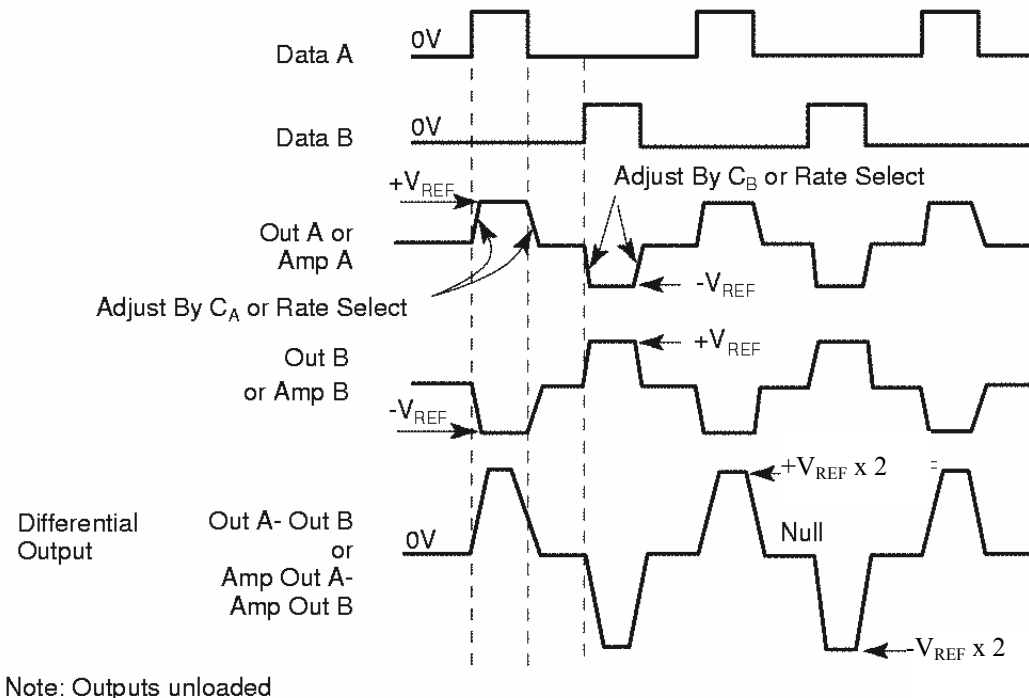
Data A
0V

Data B
0V

$+V_{REF}$
Adjust By $C_B$ or Rate Select

Out A or Amp A
$-V_{REF}$
Adjust By $C_A$ or Rate Select

Out B or Amp B
$+V_{REF}$
$-V_{REF}$

$+V_{REF}$ x 2

Differential Output
Out A- Out B or Amp Out A- Amp Out B
0V
Null

$-V_{REF}$ x 2

Note: Outputs unloaded